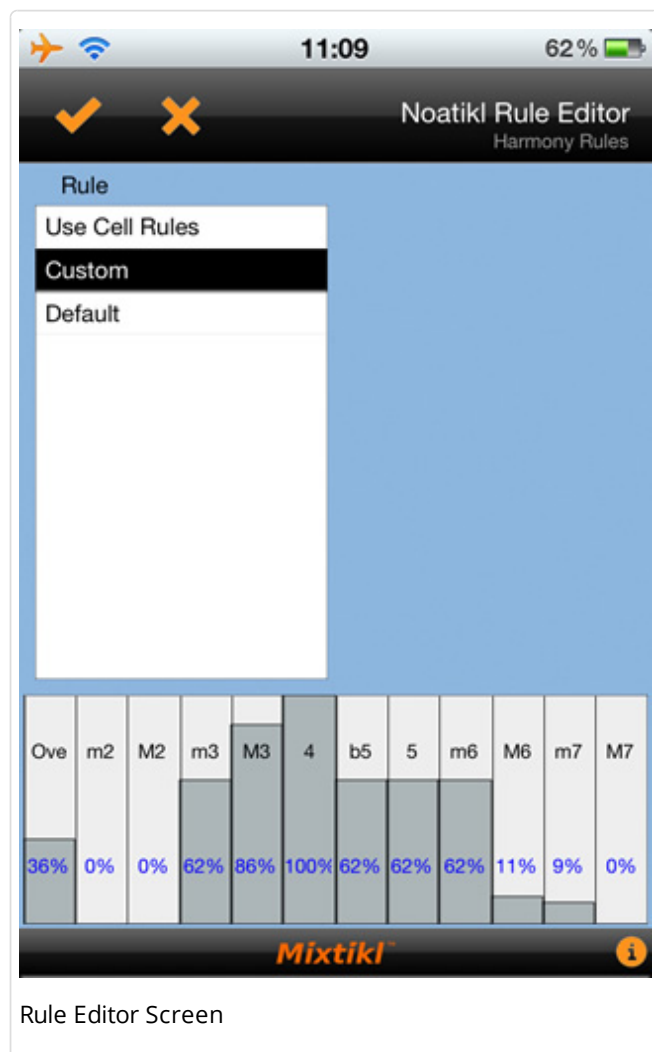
11:09 62%

Noatikl Rule Editor
Harmony Rules

Rule

Use Cell Rules

Custom

Default

| Ove | m2 | M2 | m3 | M3 | 4 | b5 | 5 | m6 | M6 | m7 | M7 |
|---|---|---|---|---|---|---|---|---|---|---|---|
| 36% | 0% | 0% | 62% | 86% | 100% | 62% | 62% | 62% | 11% | 9% | 0% |

Mixtikl

Rule Editor Screen